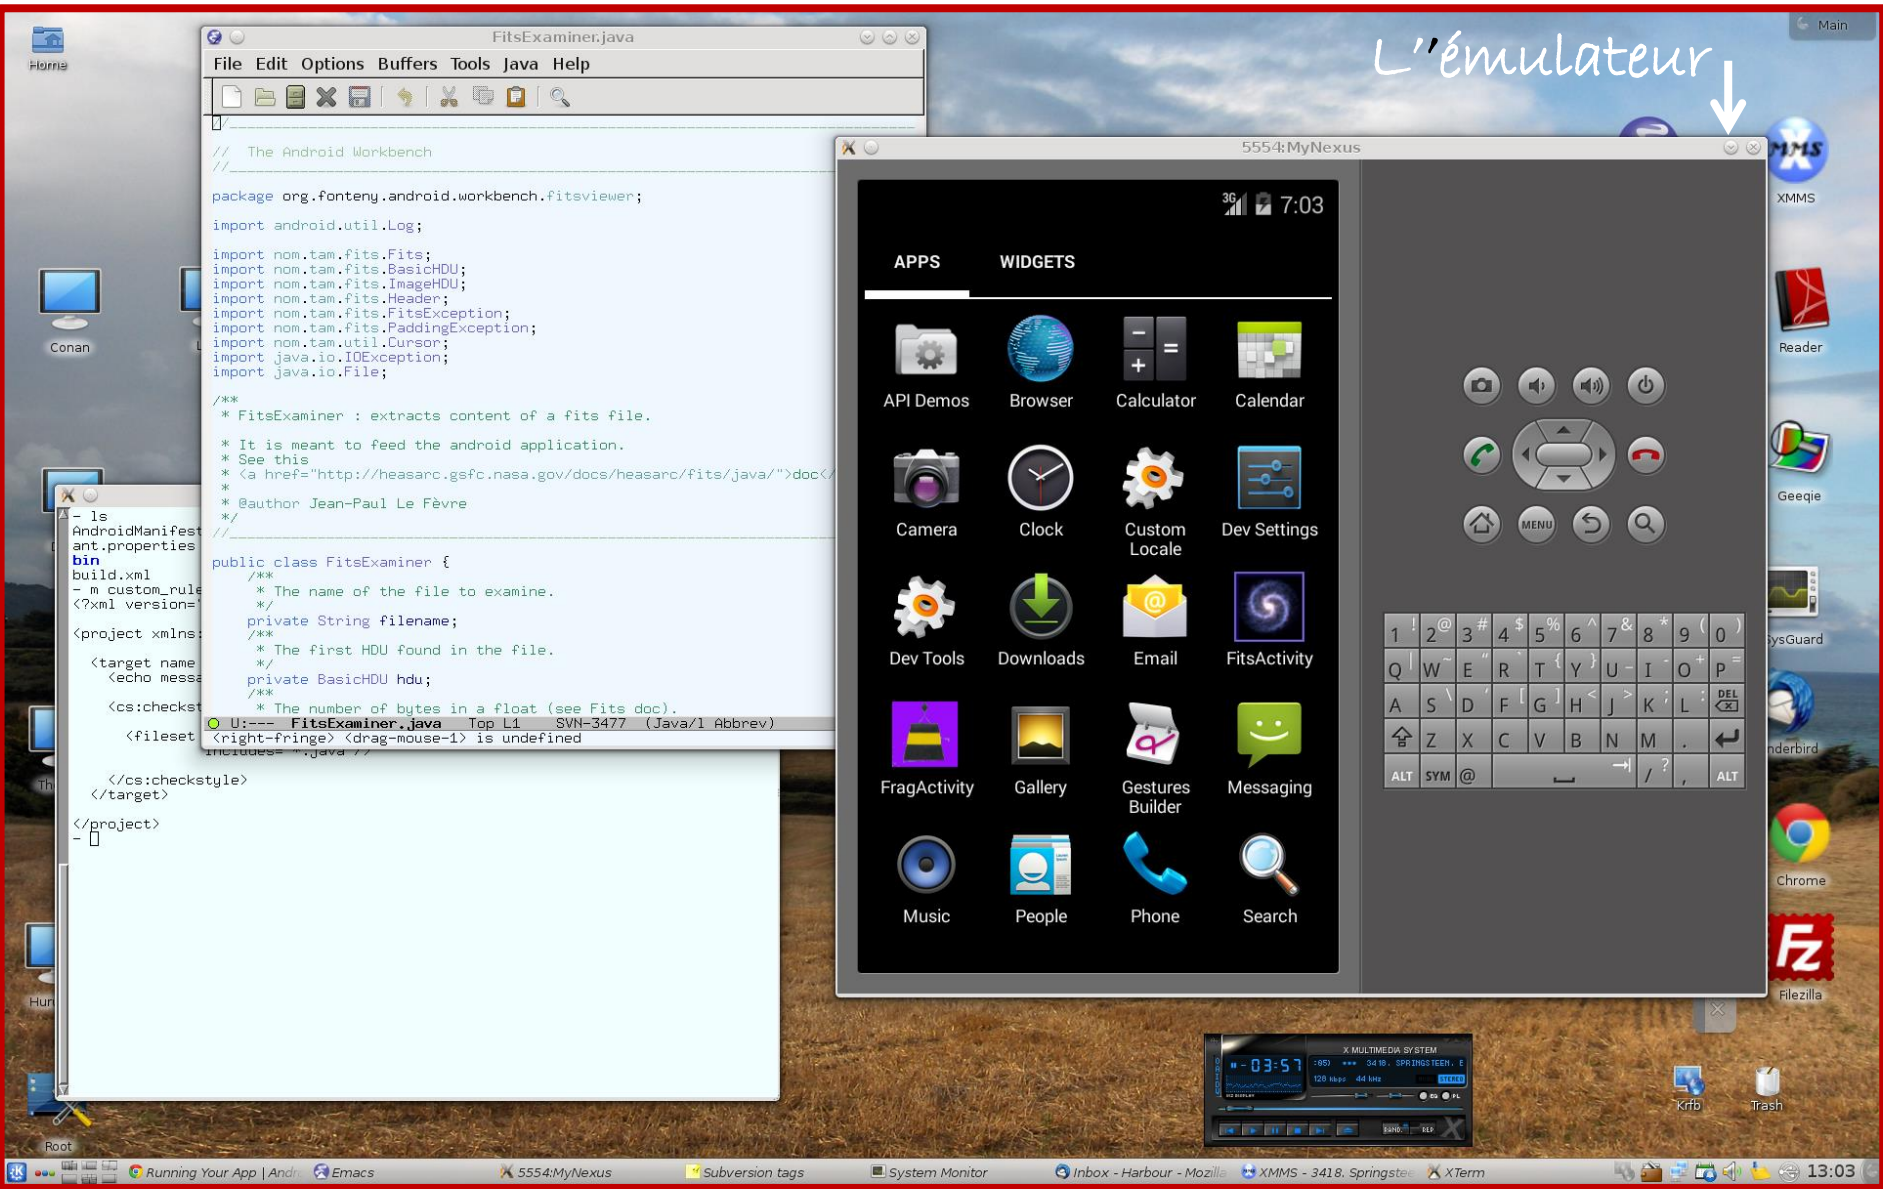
L'émulateur

Main

Home

Conan

FitsExaminer.java

File Edit Options Buffers Tools Java Help

//
// The Android Workbench
//

package org.fonteny.android.workbench.fitsviewer;

import android.util.Log;

import nom.tam.fits.Fits;
import nom.tam.fits.BasicHDU;
import nom.tam.fits.ImageHDU;
import nom.tam.fits.Header;
import nom.tam.fits.FitsException;
import nom.tam.fits.PaddingException;
import nom.tam.util.Cursor;
import java.io.IOException;
import java.io.File;

/**
 * FitsExaminer : extracts content of a fits file.
 *
 * It is meant to feed the android application.
 * See this
 * <a href="http://heasarc.gsfc.nasa.gov/docs/heasarc/fits/java/">doc</
 *
 * @author Jean-Paul Le Fèvre
 */
//

public class FitsExaminer {
    /**
     * The name of the file to examine.
     */
    private String filename;
    /**
     * The first HDU found in the file.
     */
    private BasicHDU hdu;
    /**
     * The number of bytes in a float (see Fits doc).

U:--- FitsExaminer.java Top L1 SVN-3477 (Java/l Abbrev)
<right-fringe> <drag-mouse-1> is undefined

- ls
AndroidManifest
ant.properties
bin
build.xml
- m custom_rule
<?xml version=

<project xmlns:

<target name
<echo messa

<cs:checkst

<fileset
includes="*.java" />

</cs:checkstyle>
</target>

</project>
-

5554:MyNexus

7:03

APPS WIDGETS

API Demos Browser Calculator Calendar
Camera Clock Custom Locale Dev Settings
Dev Tools Downloads Email FitsActivity
FragActivity Gallery Gestures Builder Messaging
Music People Phone Search

MENU

1 2 3 4 5 6 7 8 9 0
Q W E R T Y U I O P
A S D F G H J K L DEL
Z X C V B N M .
ALT SYM @ / , ALT

XMMS
Reader
Geeqie
SysGuard
nderbird
Chrome
Filezilla
Krfb
Trash
Root

X MULTIMEDIA SYSTEM
03:57
3418. SPRINGSTEEN. E
128 kbps 44 kHz STEREO

Running Your App | Andr Emacs 5554:MyNexus Subversion tags System Monitor Inbox - Harbour - Mozilla XMMS - 3418. Springste XTerm 13:03